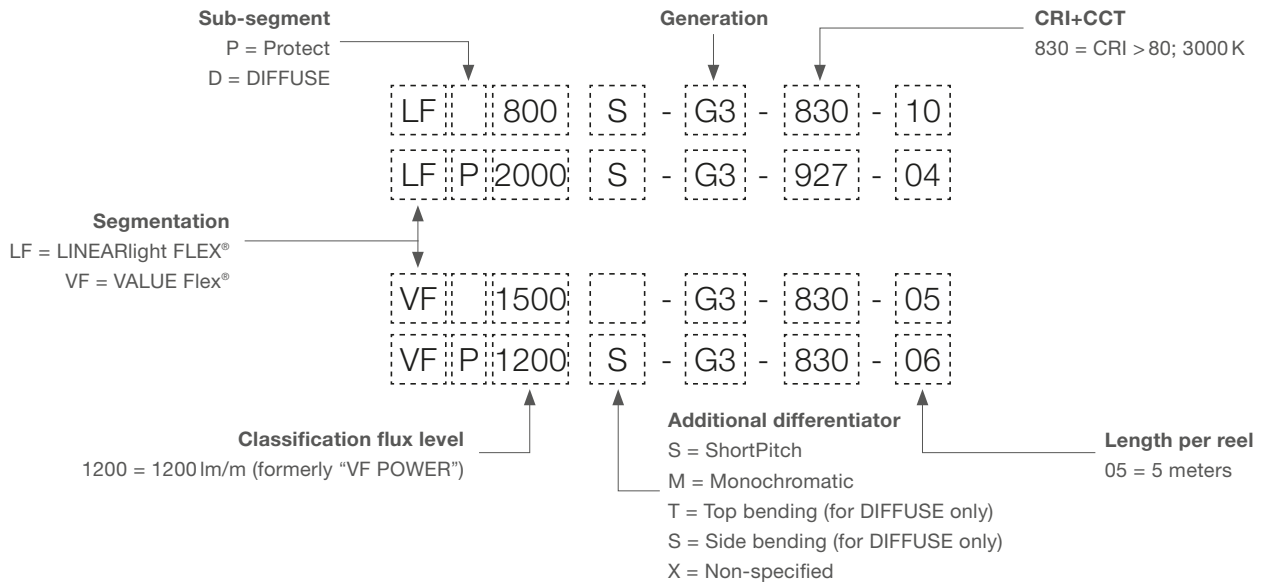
Sub-segment
P = Protect
D = DIFFUSE

Generation

CRI+CCT
830 = CRI > 80; 3000 K

LF | | 800 | S | - | G3 | - | 830 | - | 10
LF | P | 2000 | S | - | G3 | - | 927 | - | 04

Segmentation
LF = LINEARlight FLEX®
VF = VALUE Flex®

VF | | 1500 | | - | G3 | - | 830 | - | 05
VF | P | 1200 | S | - | G3 | - | 830 | - | 06

Classification flux level
1200 = 1200 lm/m (formerly “VF POWER”)

Additional differentiator
S = ShortPitch
M = Monochromatic
T = Top bending (for DIFFUSE only)
S = Side bending (for DIFFUSE only)
X = Non-specified

Length per reel
05 = 5 meters